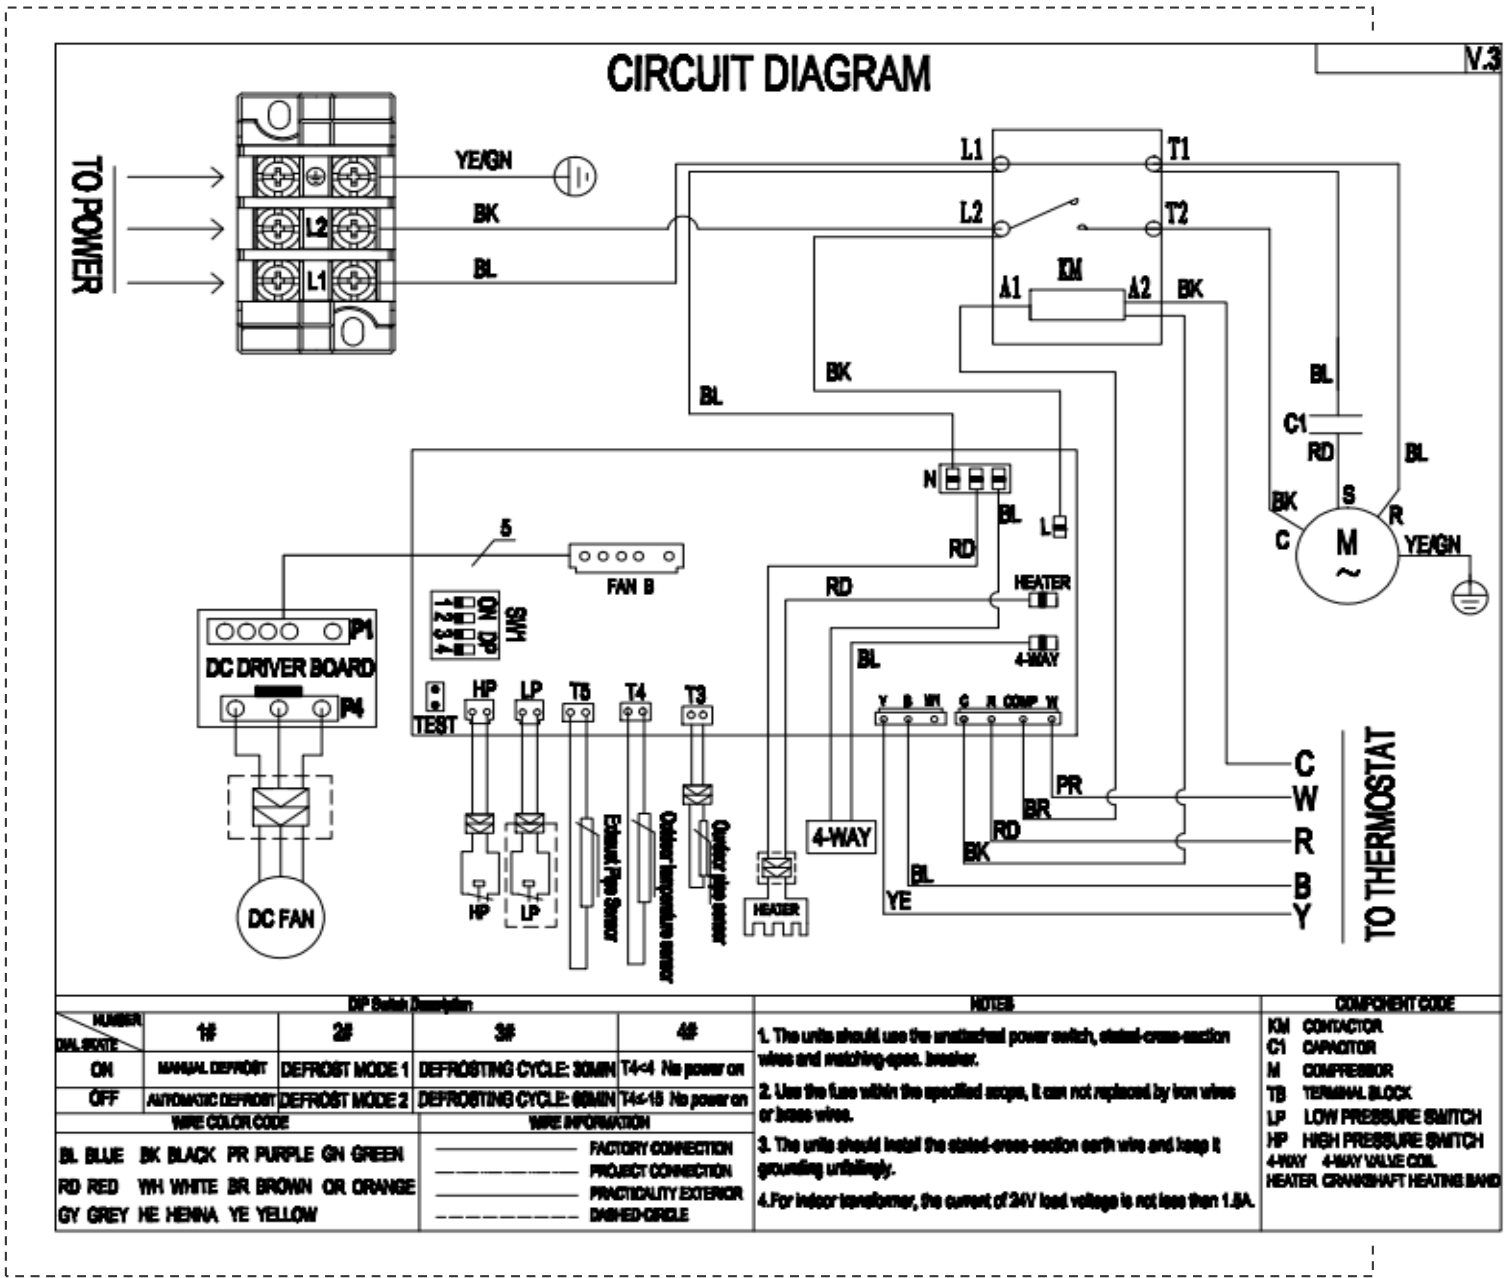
CIRCUIT DIAGRAM

V.3

TO POWER

L2

L1

YE/GN

BK

BL

L1

T1

L2

T2

A1

KM

A2

BK

BK

BL

BL

C1

RD

BL

BK

S

R

C

M

~

YE/GN

N

BL

L

RD

RD

HEATER

BL

4-WAY

5

FAN B

P1

DC DRIVER BOARD

P4

SW1

ON DIP

1 2 3 4

TEST

HP

LP

T5

T4

T3

Y B W1 C R COMP W

PR

BR

RD

BK

BL

YE

4-WAY

C

W

R

B

Y

TO THERMOSTAT

DC FAN

HP

LP

Exhaust Pipe Sensor

Outdoor temperature sensor

Outdoor pipe sensor

HEATER

DIP Switch Description

| DIAL STATE / NUMBER | 1# | 2# | 3# | 4# |
|---|---|---|---|---|
| ON | MANUAL DEFROST | DEFROST MODE 1 | DEFROSTING CYCLE: 30MIN | T4<4 No power on |
| OFF | AUTOMATIC DEFROST | DEFROST MODE 2 | DEFROSTING CYCLE: 60MIN | T4<-15 No power on |

WIRE COLOR CODE

BL BLUE BK BLACK PR PURPLE GN GREEN
RD RED WH WHITE BR BROWN OR ORANGE
GY GREY HE HENNA YE YELLOW

WIRE INFORMATION

FACTORY CONNECTION
PROJECT CONNECTION
PRACTICALITY EXTERIOR
DASHED-CIRCLE

NOTES

1. The units should use the unattached power switch, stated-cross-section wires and matching-spec. breaker.

2. Use the fuse within the specified scope, it can not replaced by iron wires or brass wires.

3. The units should install the stated-cross-section earth wire and keep it grounding unfailingly.

4.For indoor transformer, the current of 24V load voltage is not less then 1.5A.

COMPONENT CODE

KM CONTACTOR
C1 CAPACITOR
M COMPRESSOR
TB TERMINAL BLOCK
LP LOW PRESSURE SWITCH
HP HIGH PRESSURE SWITCH
4-WAY 4-WAY VALVE COIL
HEATER CRANKSHAFT HEATING BAND